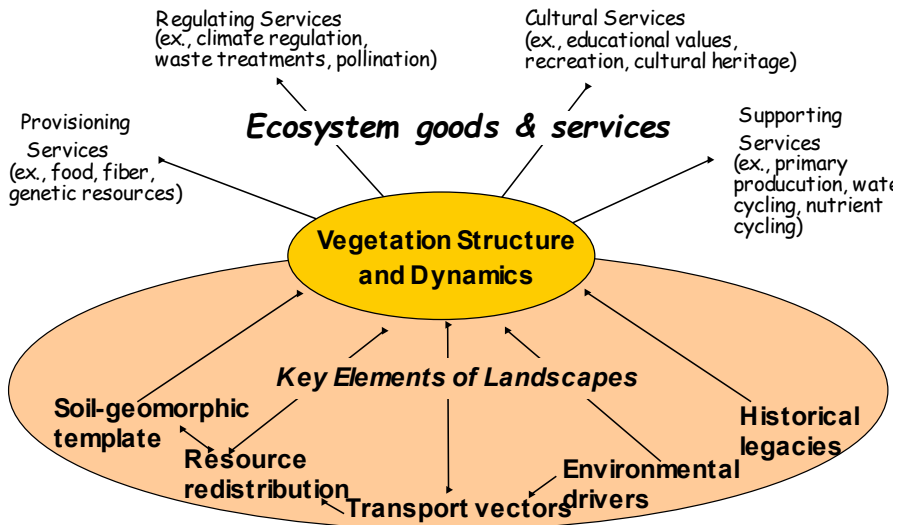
Regulating Services
(ex., climate regulation,
waste treatments, pollination)

Cultural Services
(ex., educational values,
recreation, cultural heritage)

Provisioning
Services
(ex., food, fiber,
genetic resources)

Ecosystem goods & services

Supporting
Services
(ex., primary
producution, wate
cycling, nutrient
cycling)

Vegetation Structure
and Dynamics

Key Elements of Landscapes

Soil-geomorphic
template

Resource
redistribution

Transport vectors

Environmental
drivers

Historical
legacies